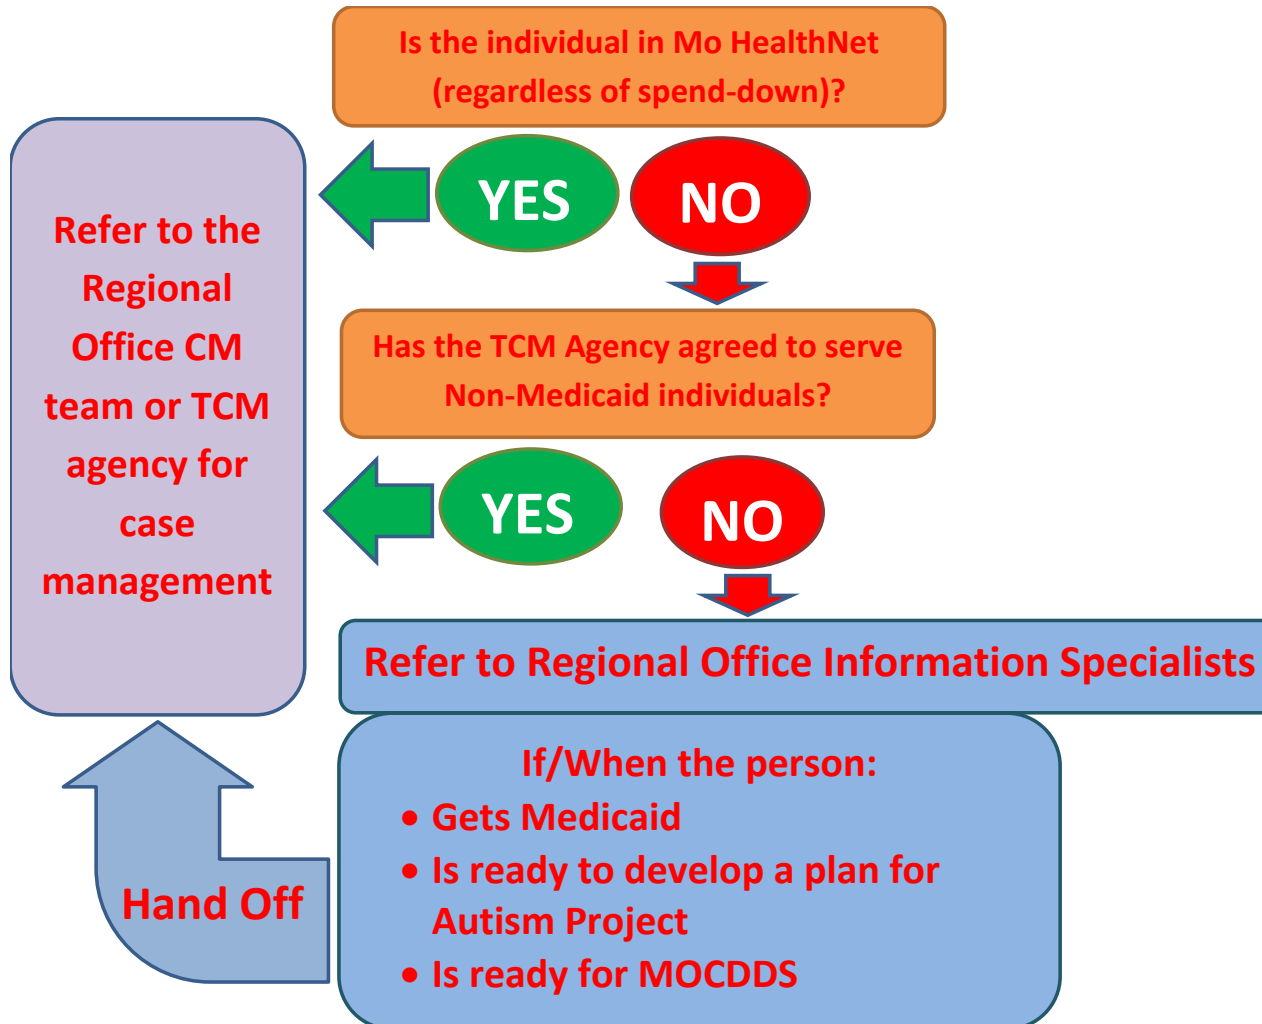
Is the individual in Mo HealthNet (regardless of spend-down)?

YES

NO

Has the TCM Agency agreed to serve Non-Medicaid individuals?

YES

NO

Refer to the Regional Office CM team or TCM agency for case management

Refer to Regional Office Information Specialists

If/When the person:
• Gets Medicaid
• Is ready to develop a plan for Autism Project
• Is ready for MOCDDS

Hand Off